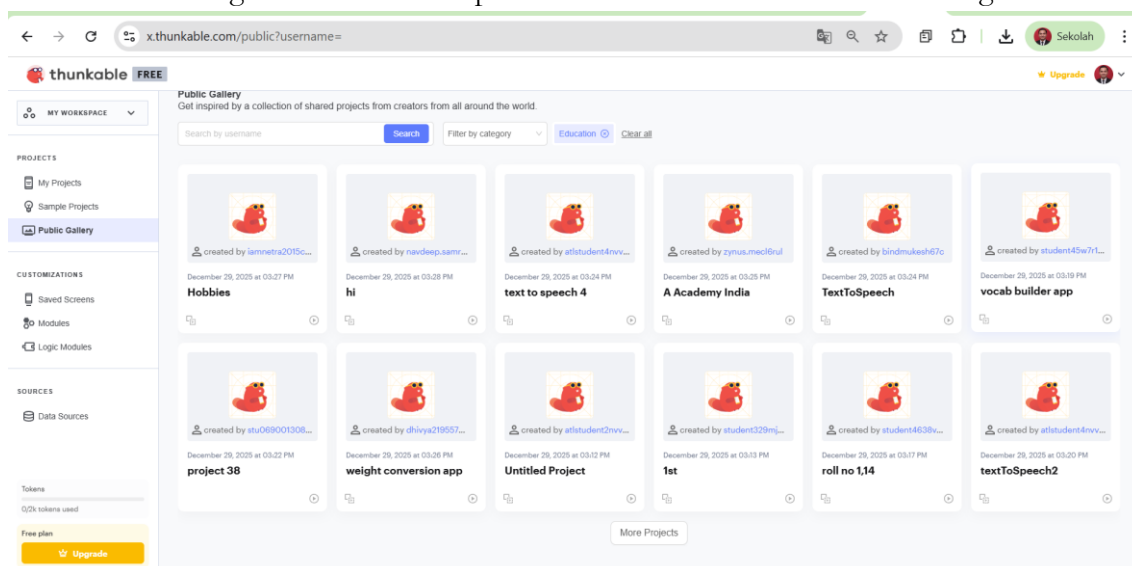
x.thunkable.com/public?username=

Sekolah

thunkable FREE

Upgrade

MY WORKSPACE

PROJECTS

My Projects

Sample Projects

Public Gallery

CUSTOMIZATIONS

Saved Screens

Modules

Logic Modules

SOURCES

Data Sources

Tokens

0/2k tokens used

Free plan

Upgrade

Public Gallery

Get inspired by a collection of shared projects from creators from all around the world.

Search by username

Search

Filter by category

Education

Clear all

created by iamnetra2015c...
December 29, 2025 at 03:27 PM
Hobbies

created by navdeep.samr...
December 29, 2025 at 03:28 PM
hi

created by atlstudent4nvv...
December 29, 2025 at 03:24 PM
text to speech 4

created by zynus.mecl6rul
December 29, 2025 at 03:25 PM
A Academy India

created by bindmukesh67c
December 29, 2025 at 03:24 PM
TextToSpeech

created by student45w7r1...
December 29, 2025 at 03:19 PM
vocab builder app

created by stu069001308...
December 29, 2025 at 03:22 PM
project 38

created by dhivya219557...
December 29, 2025 at 03:26 PM
weight conversion app

created by atlstudent2nvv...
December 29, 2025 at 03:12 PM
Untitled Project

created by student329mj...
December 29, 2025 at 03:13 PM
1st

created by student4638v...
December 29, 2025 at 03:17 PM
roll no 1,14

created by atlstudent4nvv...
December 29, 2025 at 03:20 PM
textToSpeech2

More Projects